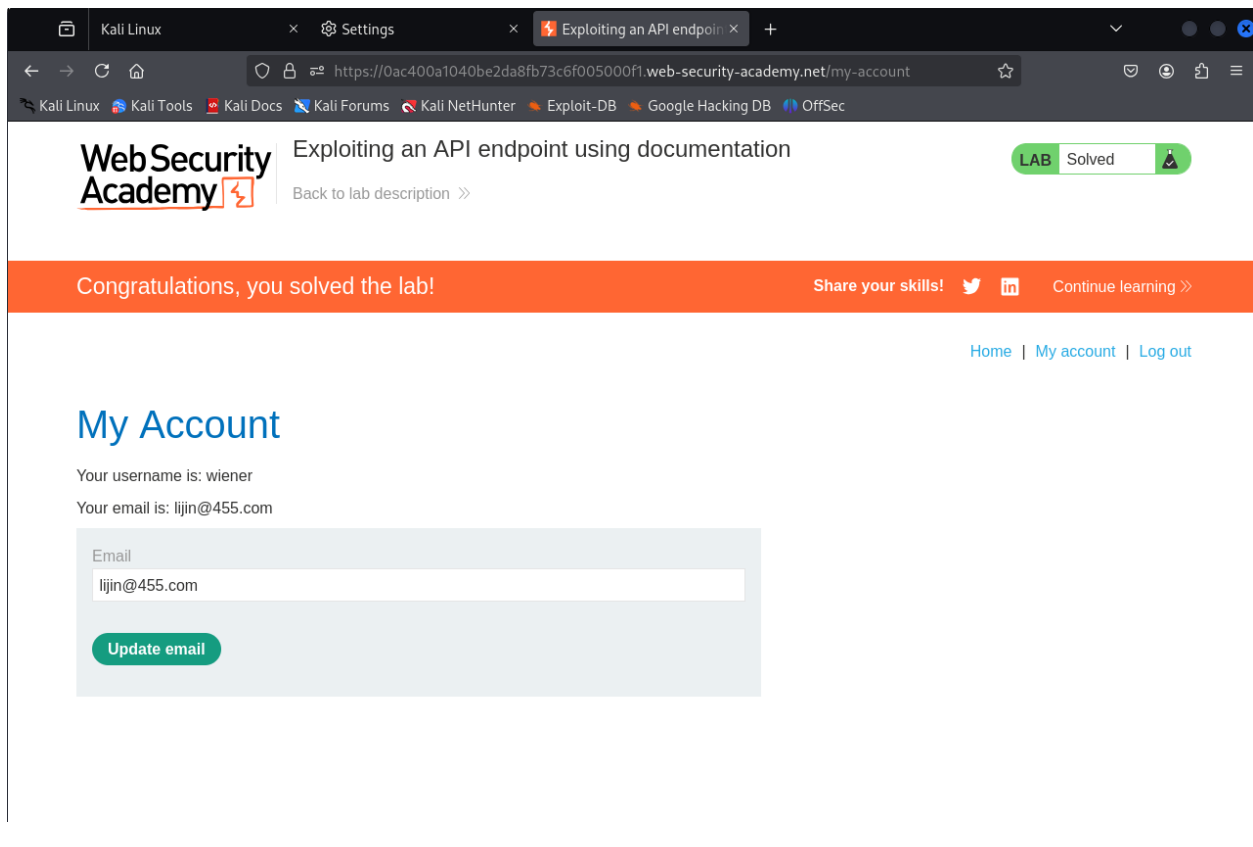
Kali Linux × Settings × Exploiting an API endpoin ×

https://0ac400a1040be2da8fb73c6f005000f1.web-security-academy.net/my-account

Kali Linux Kali Tools Kali Docs Kali Forums Kali NetHunter Exploit-DB Google Hacking DB OffSec

Web Security Academy

Exploiting an API endpoint using documentation

Back to lab description »

LAB Solved

Congratulations, you solved the lab!

Share your skills!

Continue learning »

Home | My account | Log out

My Account

Your username is: wiener

Your email is: lijin@455.com

Email

lijin@455.com

Update email